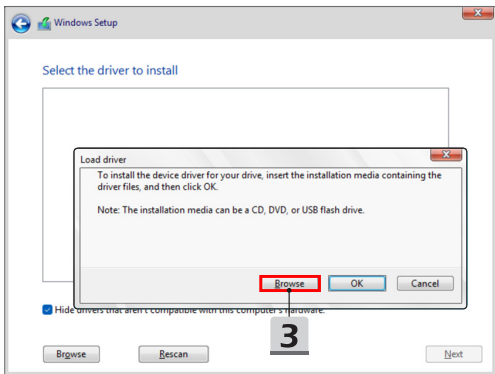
Windows Setup

Select the driver to install

Load driver

To install the device driver for your drive, insert the installation media containing the driver files, and then click OK.

Note: The installation media can be a CD, DVD, or USB flash drive.

Browse

OK

Cancel

Hide drivers that aren't compatible with this computer's hardware.

3

Browse

Rescan

Next